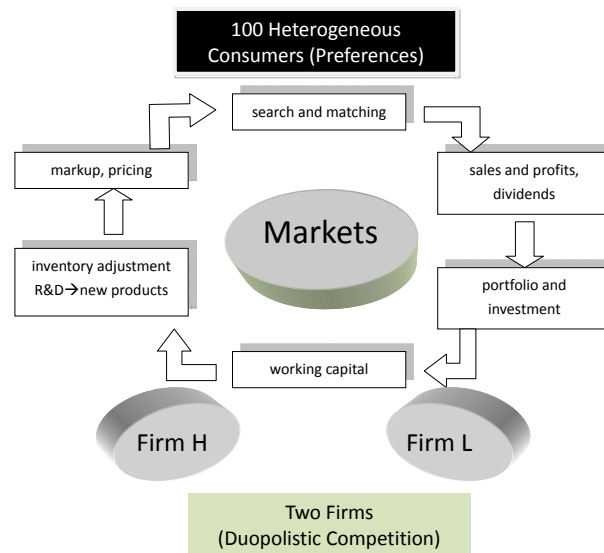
100 Heterogeneous Consumers (Preferences)

search and matching

markup, pricing

sales and profits, dividends

Markets

inventory adjustment R&D$\rightarrow$new products

portfolio and investment

working capital

Firm H

Firm L

Two Firms (Duopolistic Competition)